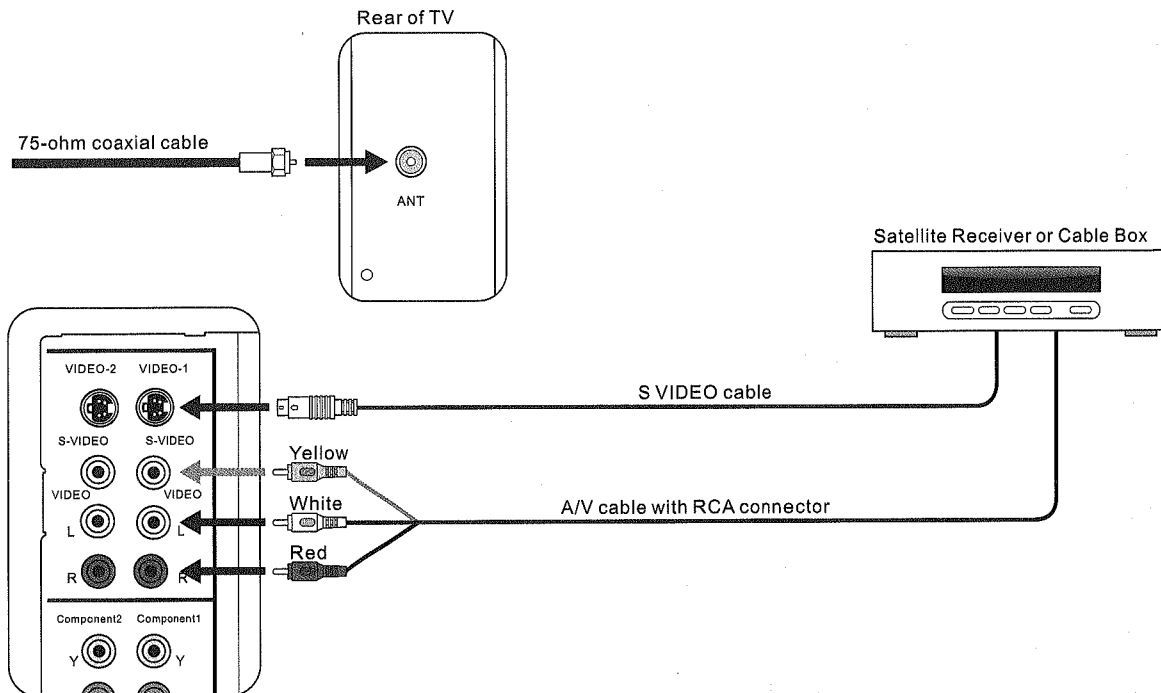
Rear of TV

75-ohm coaxial cable

ANT

Satellite Receiver or Cable Box

VIDEO-2 VIDEO-1

S-VIDEO S-VIDEO

S VIDEO cable

Yellow

VIDEO VIDEO

White

A/V cable with RCA connector

L L

Red

R R

Component2 Component1

Y Y